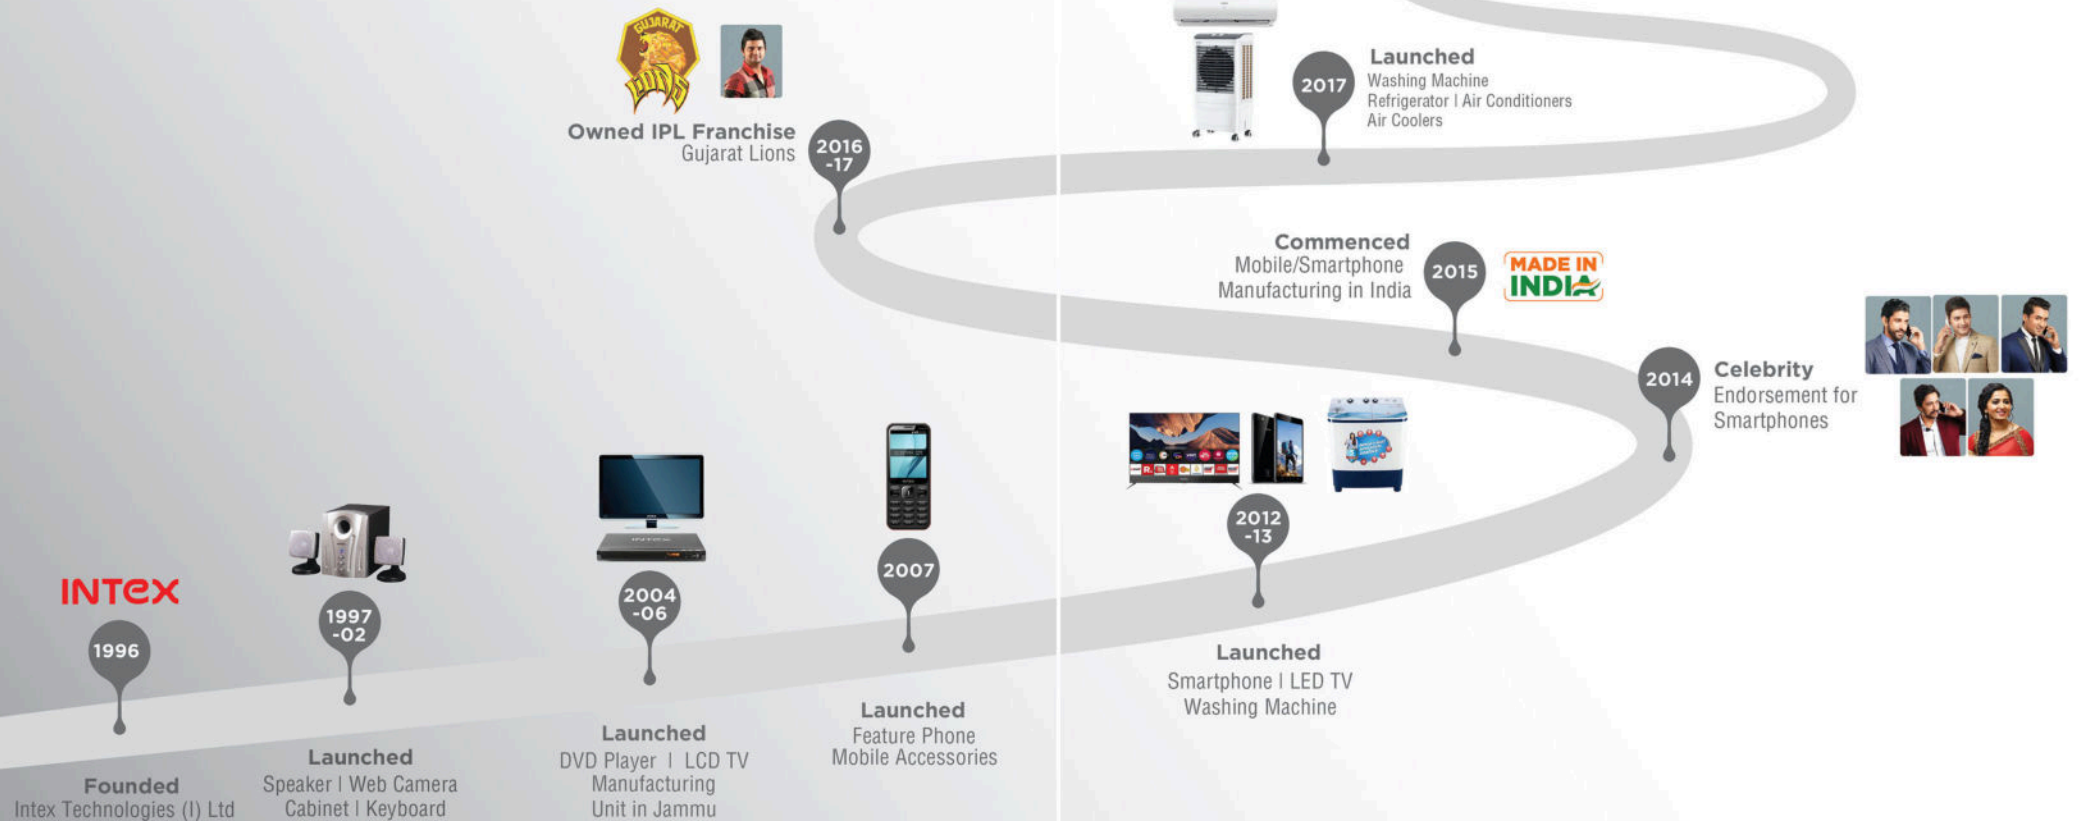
INTEX

1996

Founded
Intex Technologies (I) Ltd

1997 -02

Launched
Speaker | Web Camera
Cabinet | Keyboard

2004 -06

Launched
DVD Player | LCD TV
Manufacturing
Unit in Jammu

2007

Launched
Feature Phone
Mobile Accessories

GUJARAT LIONS

Owned IPL Franchise
Gujarat Lions

2016 -17

2012 -13

Launched
Smartphone | LED TV
Washing Machine

2014

Celebrity
Endorsement for
Smartphones

Commenced
Mobile/Smartphone
Manufacturing in India

2015

MADE IN INDIA

2017

Launched
Washing Machine
Refrigerator | Air Conditioners
Air Coolers